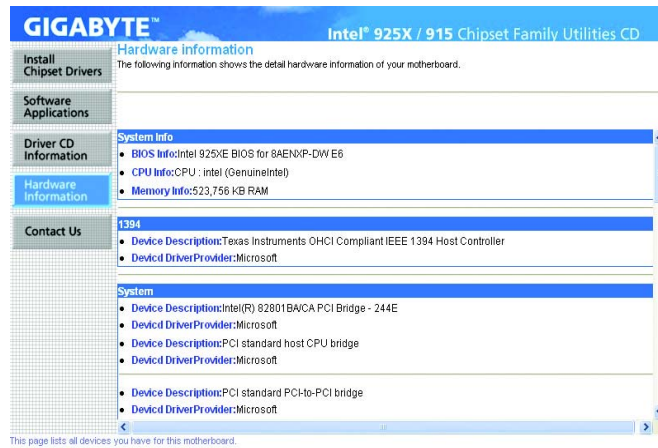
GIGABYTE™

Intel® 925X / 915 Chipset Family Utilities CD

Install Chipset Drivers

Software Applications

Driver CD Information

Hardware Information

Contact Us

Hardware information

The following information shows the detail hardware information of your motherboard.

System Info

• BIOS Info:Intel 925XE BIOS for 8AENXP-DW E6

• CPU Info:CPU : intel (GenuineIntel)

• Memory Info:523,756 KB RAM

1394

• Device Description:Texas Instruments OHCI Compliant IEEE 1394 Host Controller

• Devicd DriverProvider:Microsoft

System

• Device Description:Intel(R) 82801BA/CA PCI Bridge - 244E

• Devicd DriverProvider:Microsoft

• Device Description:PCI standard host CPU bridge

• Devicd DriverProvider:Microsoft

• Device Description:PCI standard PCI-to-PCI bridge

• Devicd DriverProvider:Microsoft

This page lists all devices you have for this motherboard.